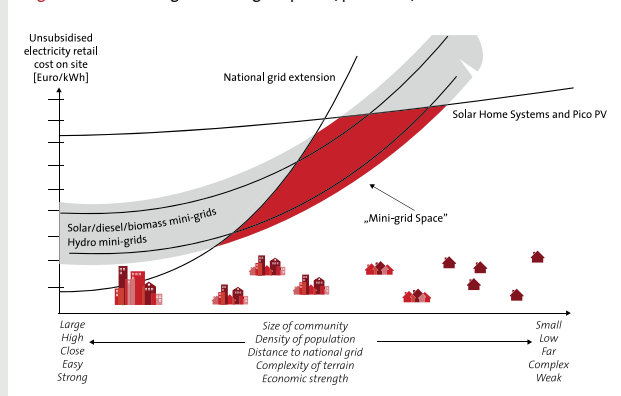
Unsubsidised electricity retail cost on site [Euro/kWh]

National grid extension

Solar Home Systems and Pico PV

„Mini-grid Space"

Solar/diesel/biomass mini-grids
Hydro mini-grids

Large
High
Close
Easy
Strong

Size of community
Density of population
Distance to national grid
Complexity of terrain
Economic strength

Small
Low
Far
Complex
Weak